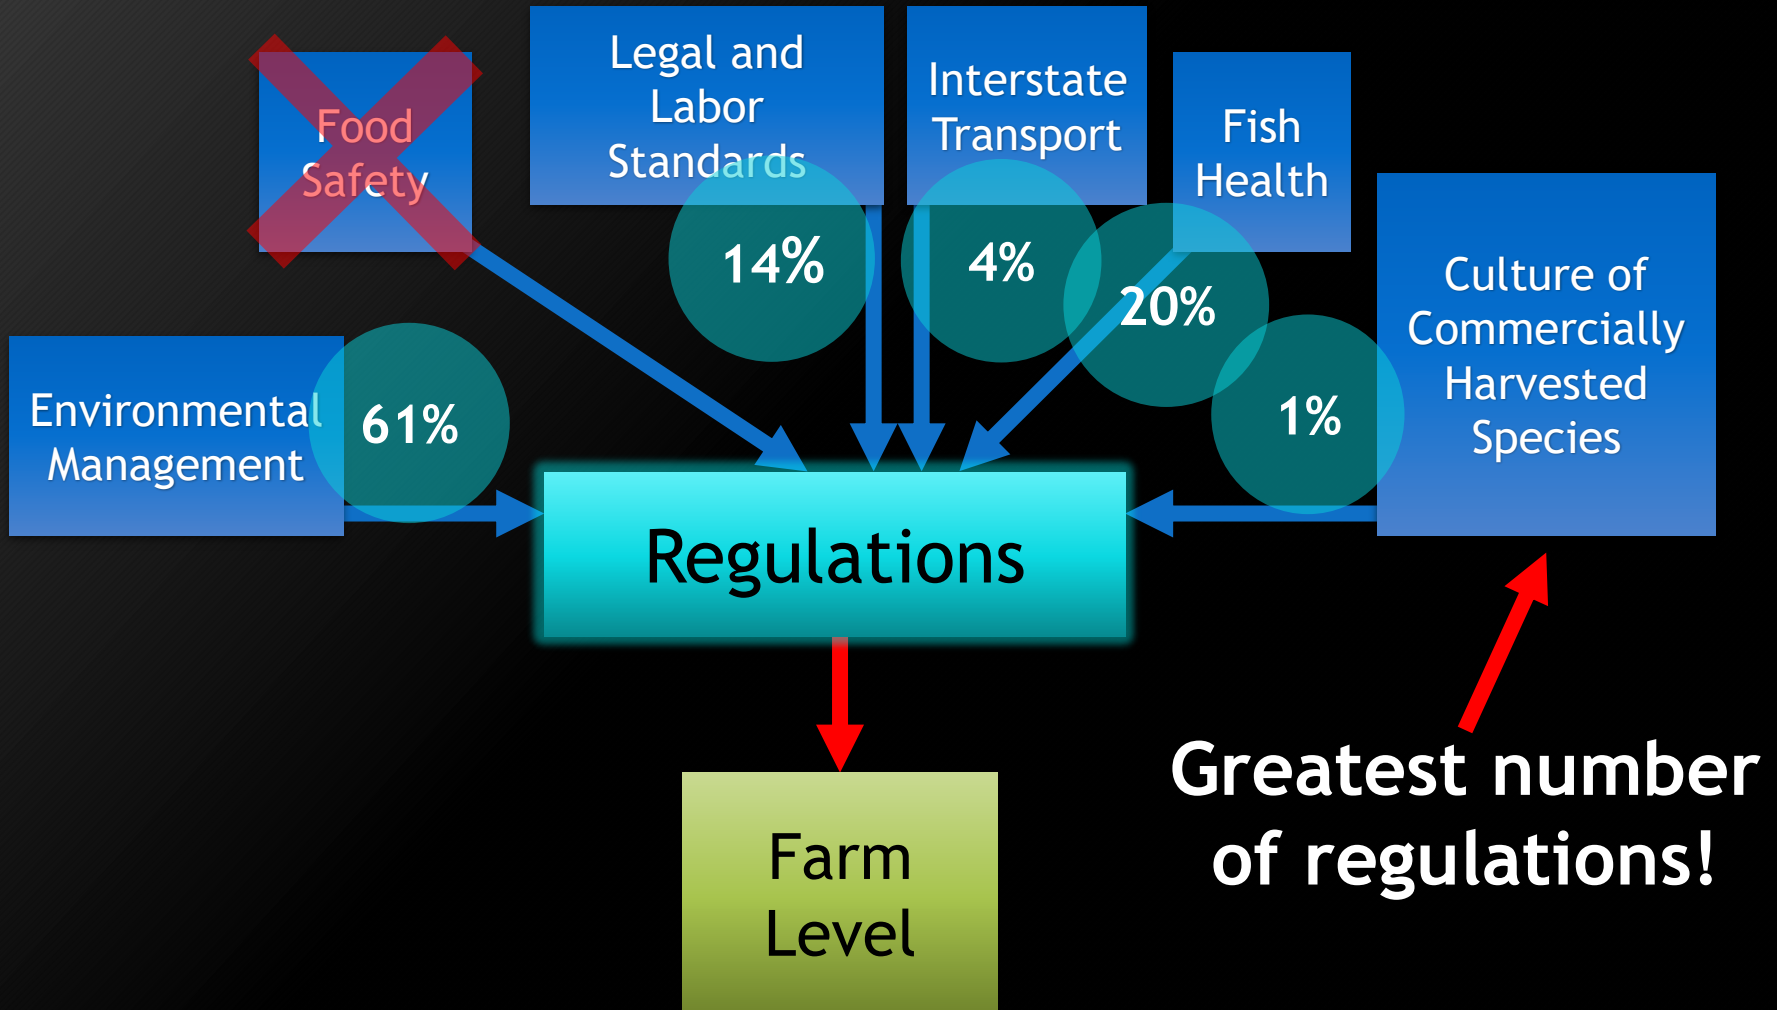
Food Safety

Legal and Labor Standards

14%

Interstate Transport

4%

Fish Health

20%

Environmental Management

61%

1%

Culture of Commercially Harvested Species

Regulations

Farm Level

Greatest number of regulations!